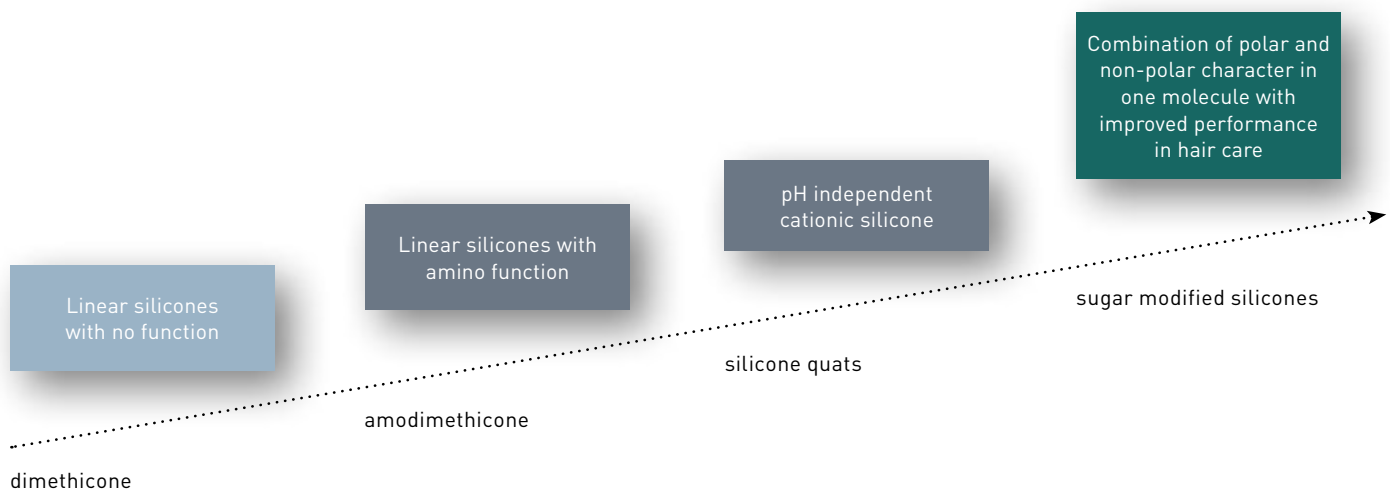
Linear silicones with no function

dimethicone

Linear silicones with amino function

amodimethicone

pH independent cationic silicone

silicone quats

Combination of polar and non-polar character in one molecule with improved performance in hair care

sugar modified silicones